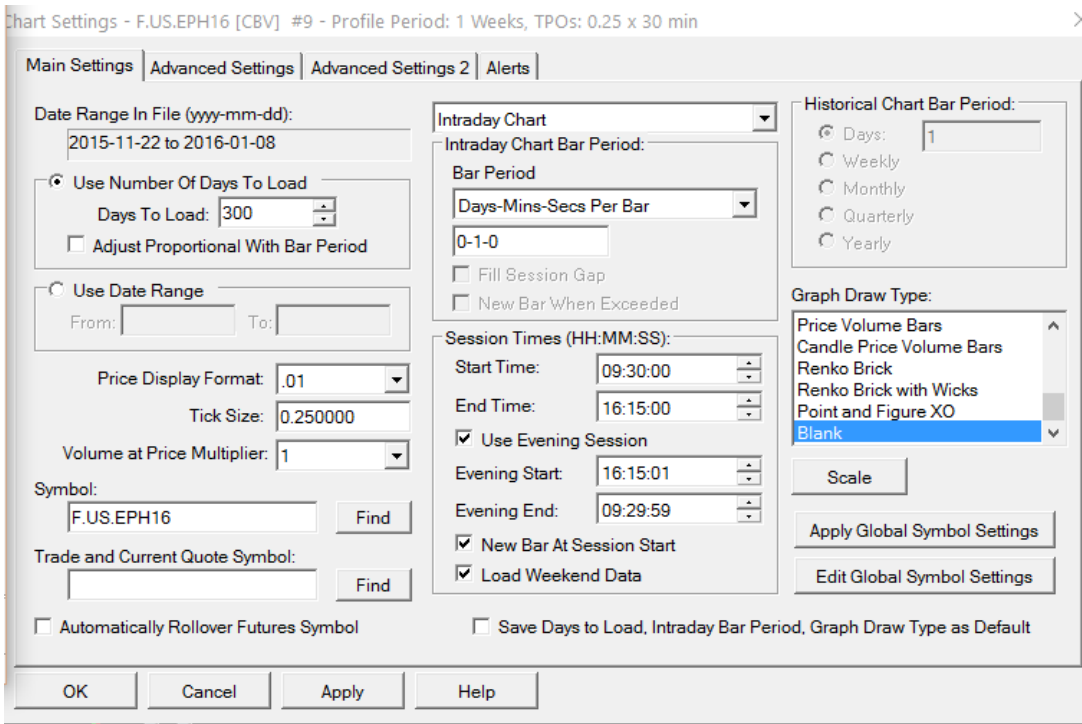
Chart Settings - F.US.EPH16 [CBV] #9 - Profile Period: 1 Weeks, TPOs: 0.25 x 30 min

Main Settings | Advanced Settings | Advanced Settings 2 | Alerts

Date Range In File (yyyy-mm-dd):
2015-11-22 to 2016-01-08

Use Number Of Days To Load
Days To Load: 300
Adjust Proportional With Bar Period

Use Date Range
From: To:

Price Display Format: .01
Tick Size: 0.250000
Volume at Price Multiplier: 1

Symbol:
F.US.EPH16 Find

Trade and Current Quote Symbol:
Find

Automatically Rollover Futures Symbol

Intraday Chart
Intraday Chart Bar Period:
Bar Period
Days-Mins-Secs Per Bar
0-1-0
Fill Session Gap
New Bar When Exceeded

Session Times (HH:MM:SS):
Start Time: 09:30:00
End Time: 16:15:00
Use Evening Session
Evening Start: 16:15:01
Evening End: 09:29:59
New Bar At Session Start
Load Weekend Data

Historical Chart Bar Period:
Days: 1
Weekly
Monthly
Quarterly
Yearly

Graph Draw Type:
Price Volume Bars
Candle Price Volume Bars
Renko Brick
Renko Brick with Wicks
Point and Figure XO
Blank

Scale

Apply Global Symbol Settings

Edit Global Symbol Settings

Save Days to Load, Intraday Bar Period, Graph Draw Type as Default

OK Cancel Apply Help